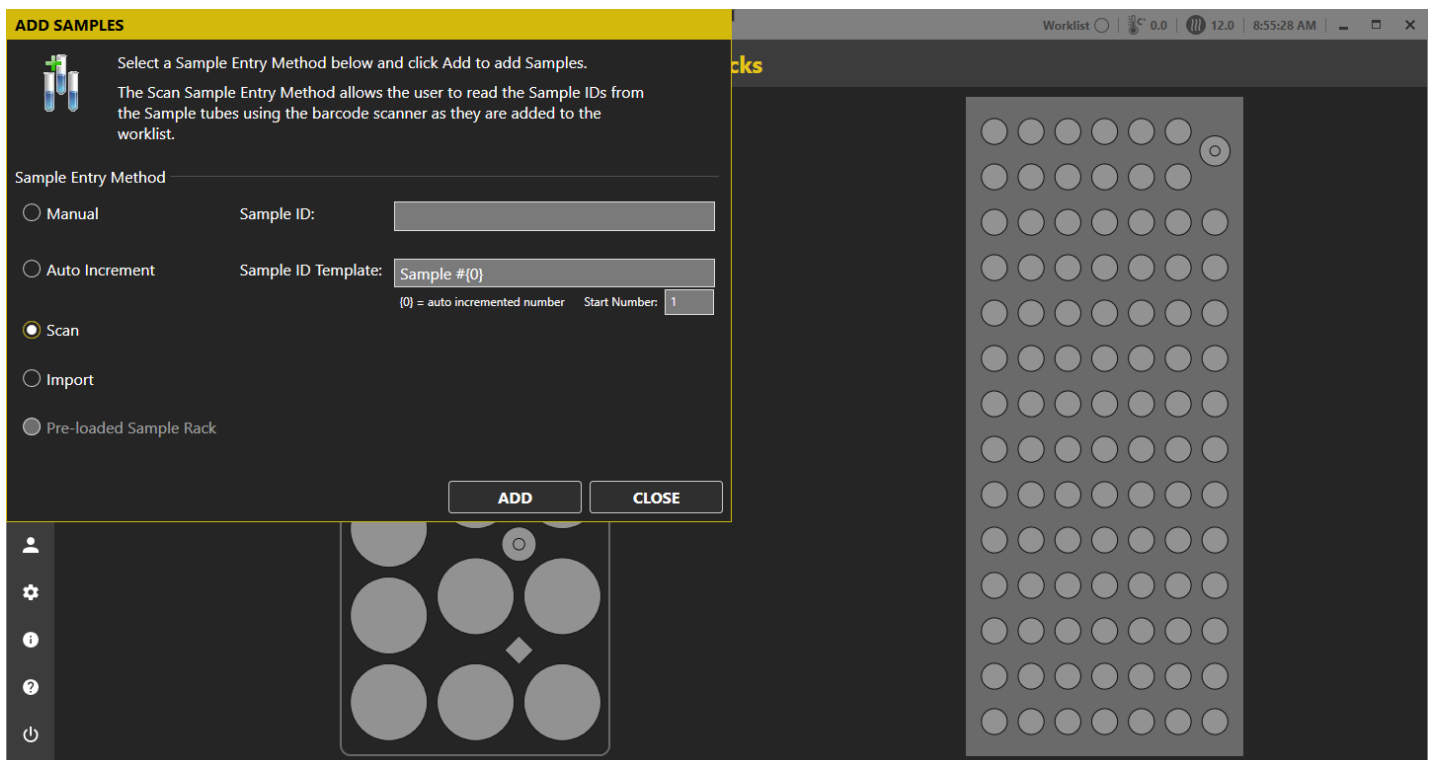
ADD SAMPLES

Select a Sample Entry Method below and click Add to add Samples.

The Scan Sample Entry Method allows the user to read the Sample IDs from the Sample tubes using the barcode scanner as they are added to the worklist.

Sample Entry Method

Manual

Sample ID:

Auto Increment

Sample ID Template: Sample #{0}

{0} = auto incremented number Start Number: 1

Scan

Import

Pre-loaded Sample Rack

ADD CLOSE

Worklist C° 0.0 12.0 8:55:28 AM

cks